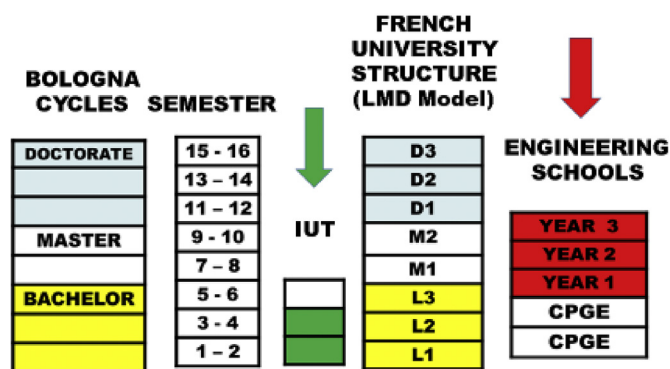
BOLOGNA CYCLES

SEMESTER

FRENCH UNIVERSITY STRUCTURE (LMD Model)

ENGINEERING SCHOOLS

DOCTORATE

MASTER

BACHELOR

15 - 16
13 – 14
11 – 12
9 - 10
7 – 8
5 - 6
3 - 4
1 – 2

IUT

D3
D2
D1
M2
M1
L3
L2
L1

YEAR 3
YEAR 2
YEAR 1
CPGE
CPGE